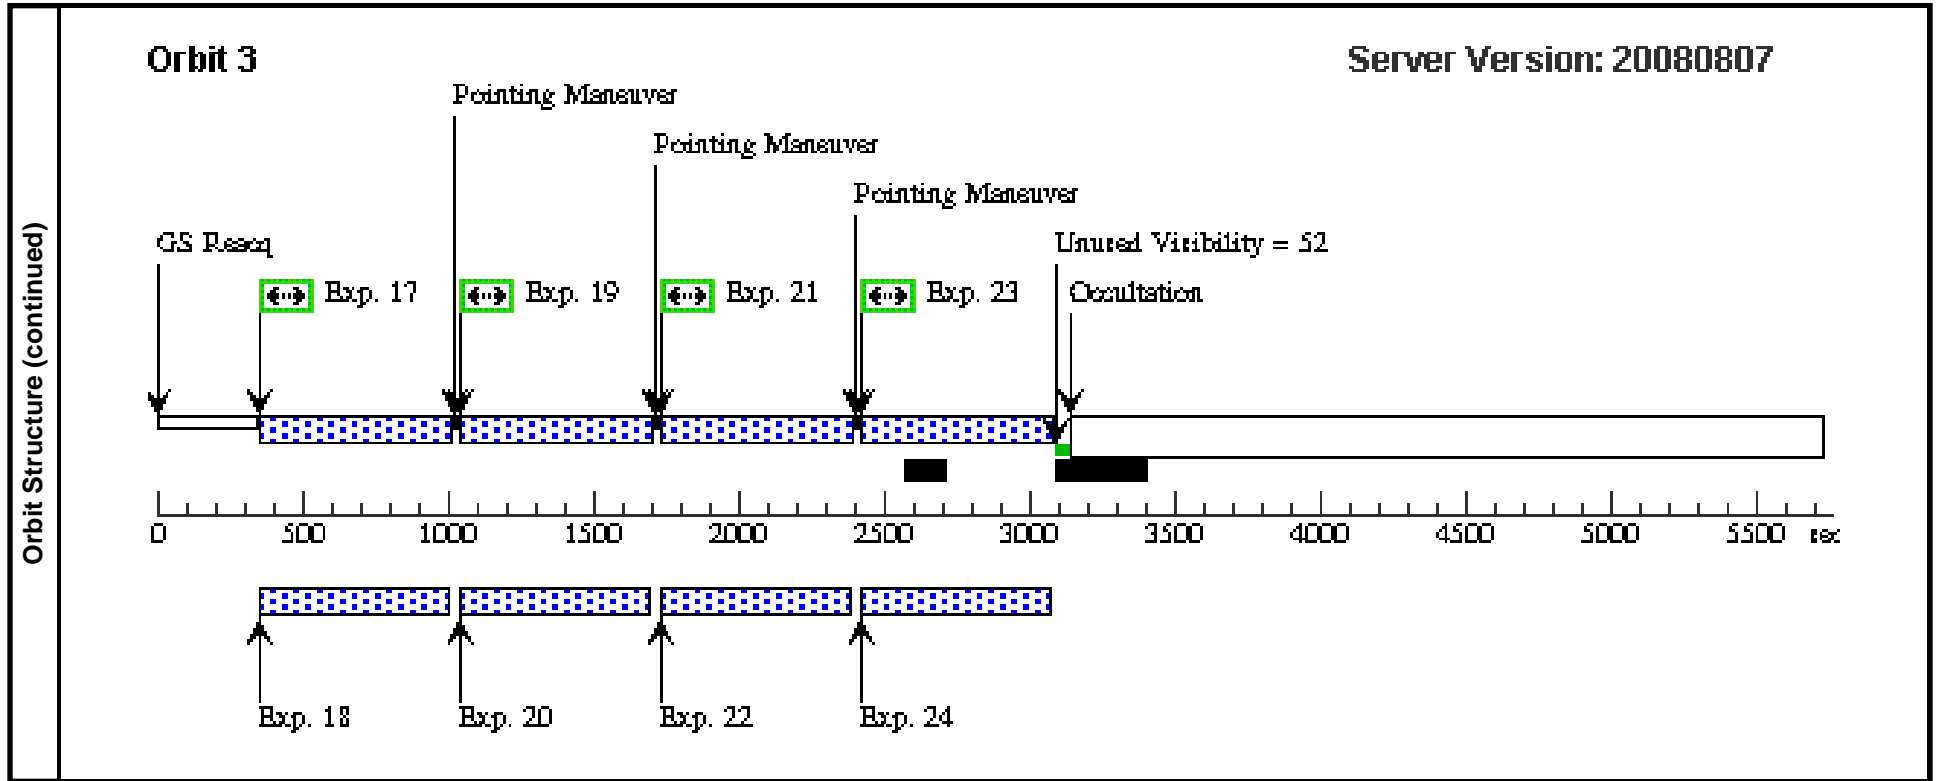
Orbit Structure (continued)

Orbit 3

Server Version: 20080807

Pointing Maneuver

Pointing Maneuver

Pointing Maneuver

GS Reacq

Unused Visibility = 52

Exp. 17

Exp. 19

Exp. 21

Exp. 23

Occultation

0 500 1000 1500 2000 2500 3000 3500 4000 4500 5000 5500 sec

Exp. 18

Exp. 20

Exp. 22

Exp. 24